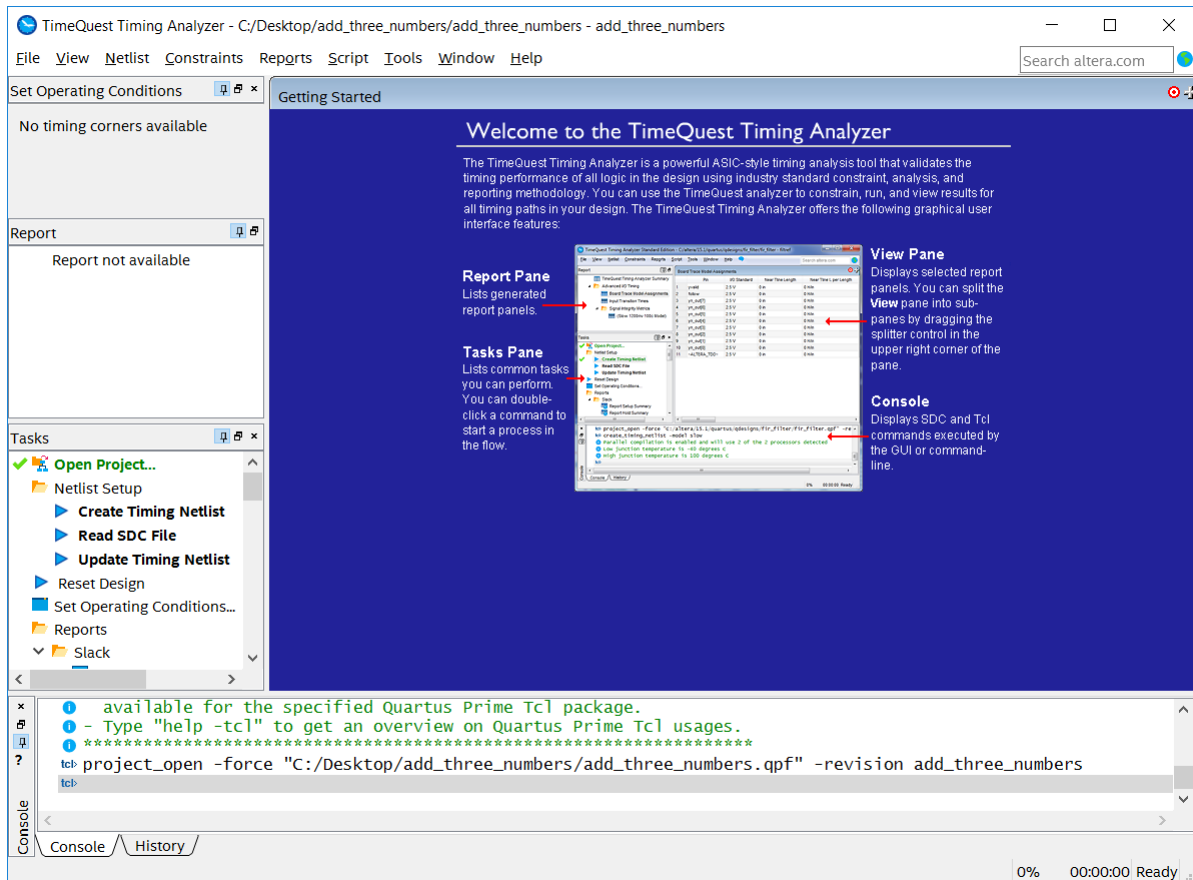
TimeQuest Timing Analyzer - C:/Desktop/add_three_numbers/add_three_numbers - add_three_numbers

File View Netlist Constraints Reports Script Tools Window Help

Search altera.com

Set Operating Conditions

No timing corners available

Report

Report not available

Tasks

Open Project...
Netlist Setup
Create Timing Netlist
Read SDC File
Update Timing Netlist
Reset Design
Set Operating Conditions...
Reports
Slack

Getting Started

Welcome to the TimeQuest Timing Analyzer

The TimeQuest Timing Analyzer is a powerful ASIC-style timing analysis tool that validates the timing performance of all logic in the design using industry standard constraint, analysis, and reporting methodology. You can use the TimeQuest analyzer to constrain, run, and view results for all timing paths in your design. The TimeQuest Timing Analyzer offers the following graphical user interface features:

Report Pane
Lists generated report panels.

Tasks Pane
Lists common tasks you can perform. You can double-click a command to start a process in the flow.

View Pane
Displays selected report panels. You can split the View pane into sub-panes by dragging the splitter control in the upper right corner of the pane.

Console
Displays SDC and Tcl commands executed by the GUI or command-line.

available for the specified Quartus Prime Tcl package.
- Type "help -tcl" to get an overview on Quartus Prime Tcl usages.
************************************************************************
tcl project_open -force "C:/Desktop/add_three_numbers/add_three_numbers.qpf" -revision add_three_numbers
tcl

Console History

Console

0% 00:00:00 Ready